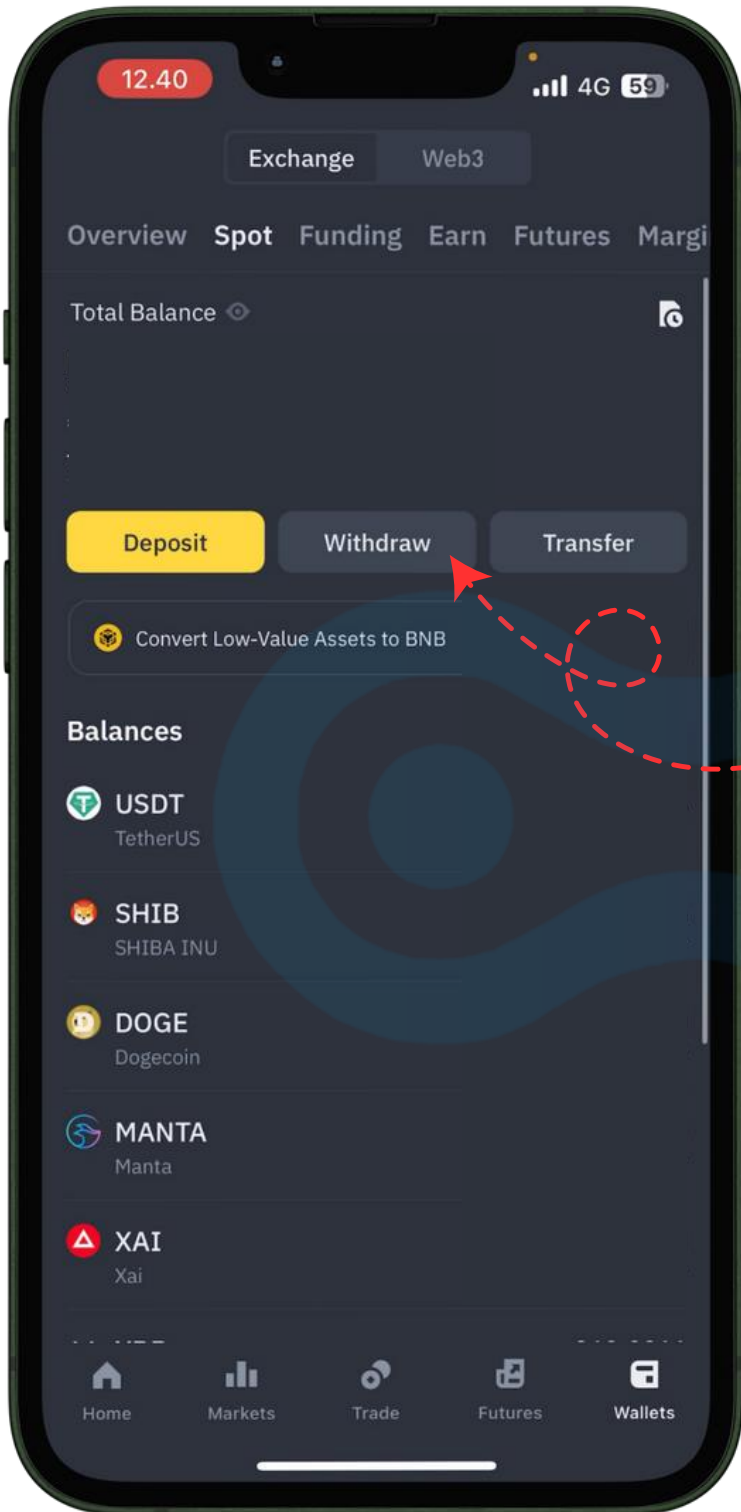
12.40

4G 59

Exchange Web3

Overview Spot Funding Earn Futures Margi

Total Balance

Deposit Withdraw Transfer

Convert Low-Value Assets to BNB

Balances

USDT
TetherUS

SHIB
SHIBA INU

DOGE
Dogecoin

MANTA
Manta

XAI
Xai

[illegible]

Home Markets Trade Futures Wallets